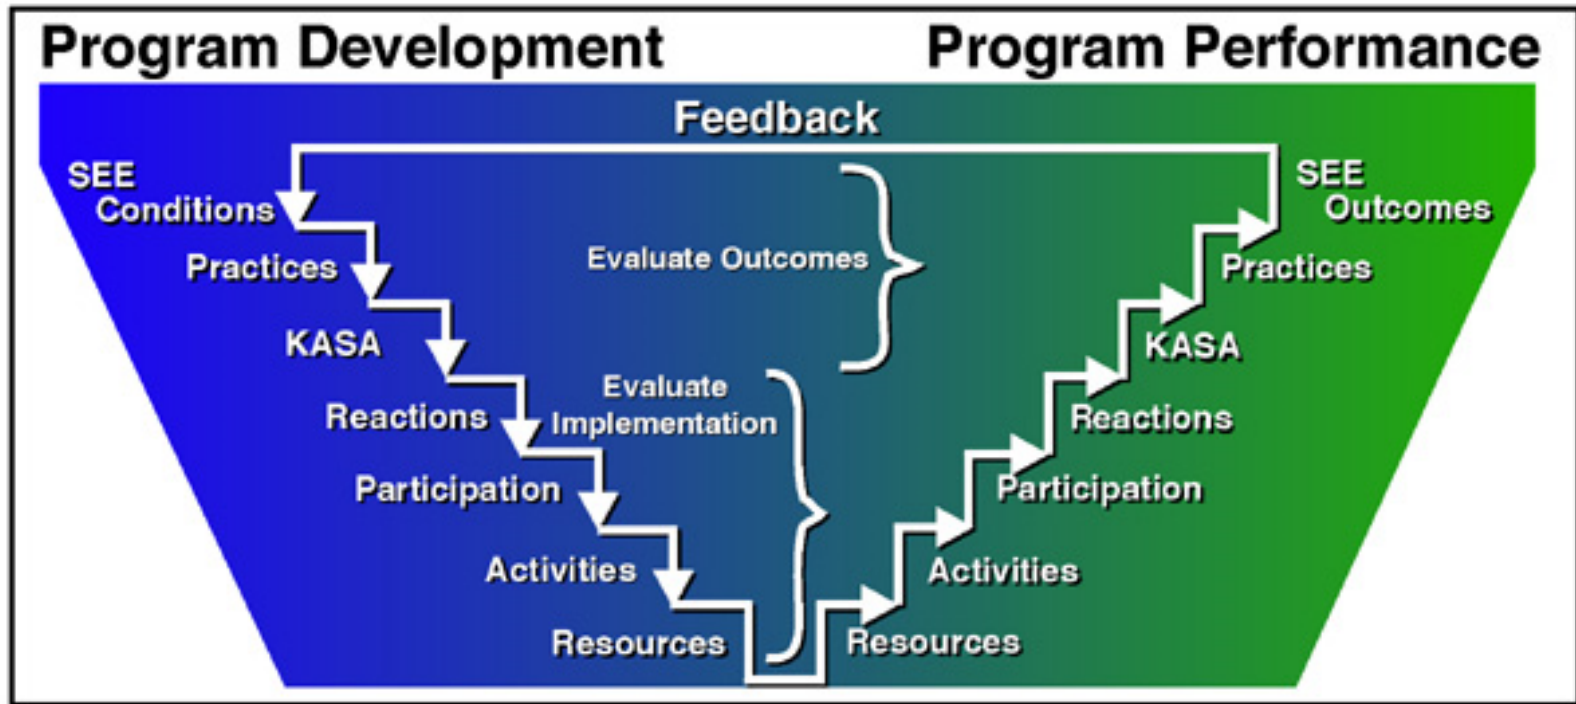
Program Development

Program Performance

Feedback

SEE Conditions

Practices

KASA

Reactions

Participation

Activities

Resources

Evaluate Outcomes

Evaluate Implementation

SEE Outcomes

Practices

KASA

Reactions

Participation

Activities

Resources